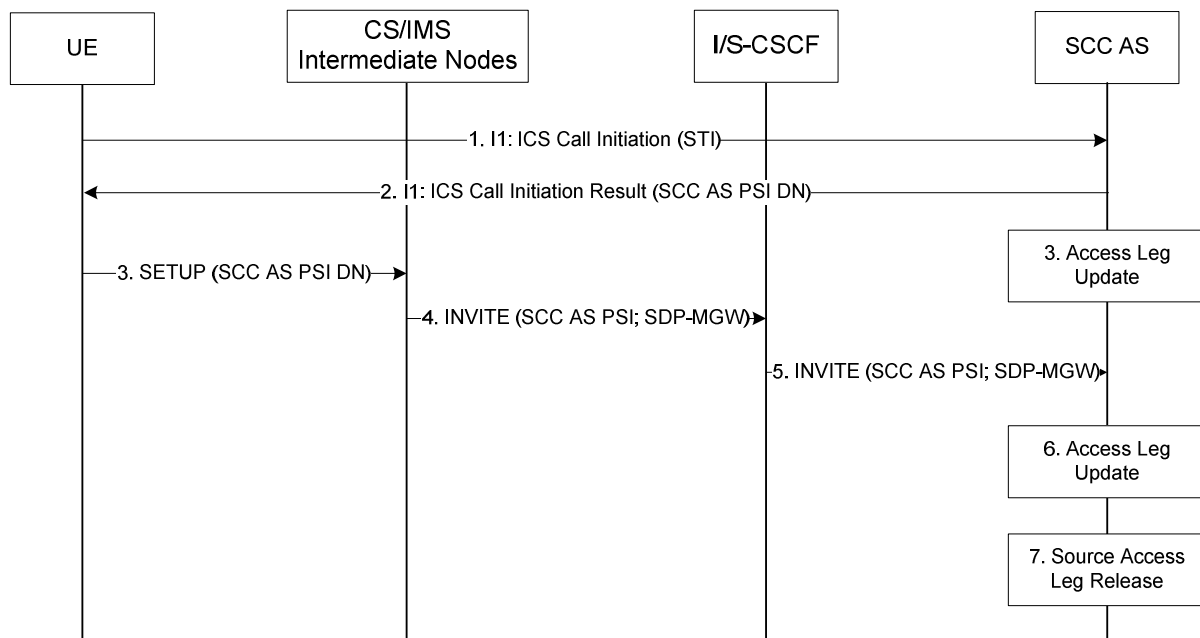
UE

CS/IMS Intermediate Nodes

I/S-CSCF

SCC AS

1. I1: ICS Call Initiation (STI)

2. I1: ICS Call Initiation Result (SCC AS PSI DN)

3. SETUP (SCC AS PSI DN)

3. Access Leg Update

4. INVITE (SCC AS PSI; SDP-MGW)

5. INVITE (SCC AS PSI; SDP-MGW)

6. Access Leg Update

7. Source Access Leg Release